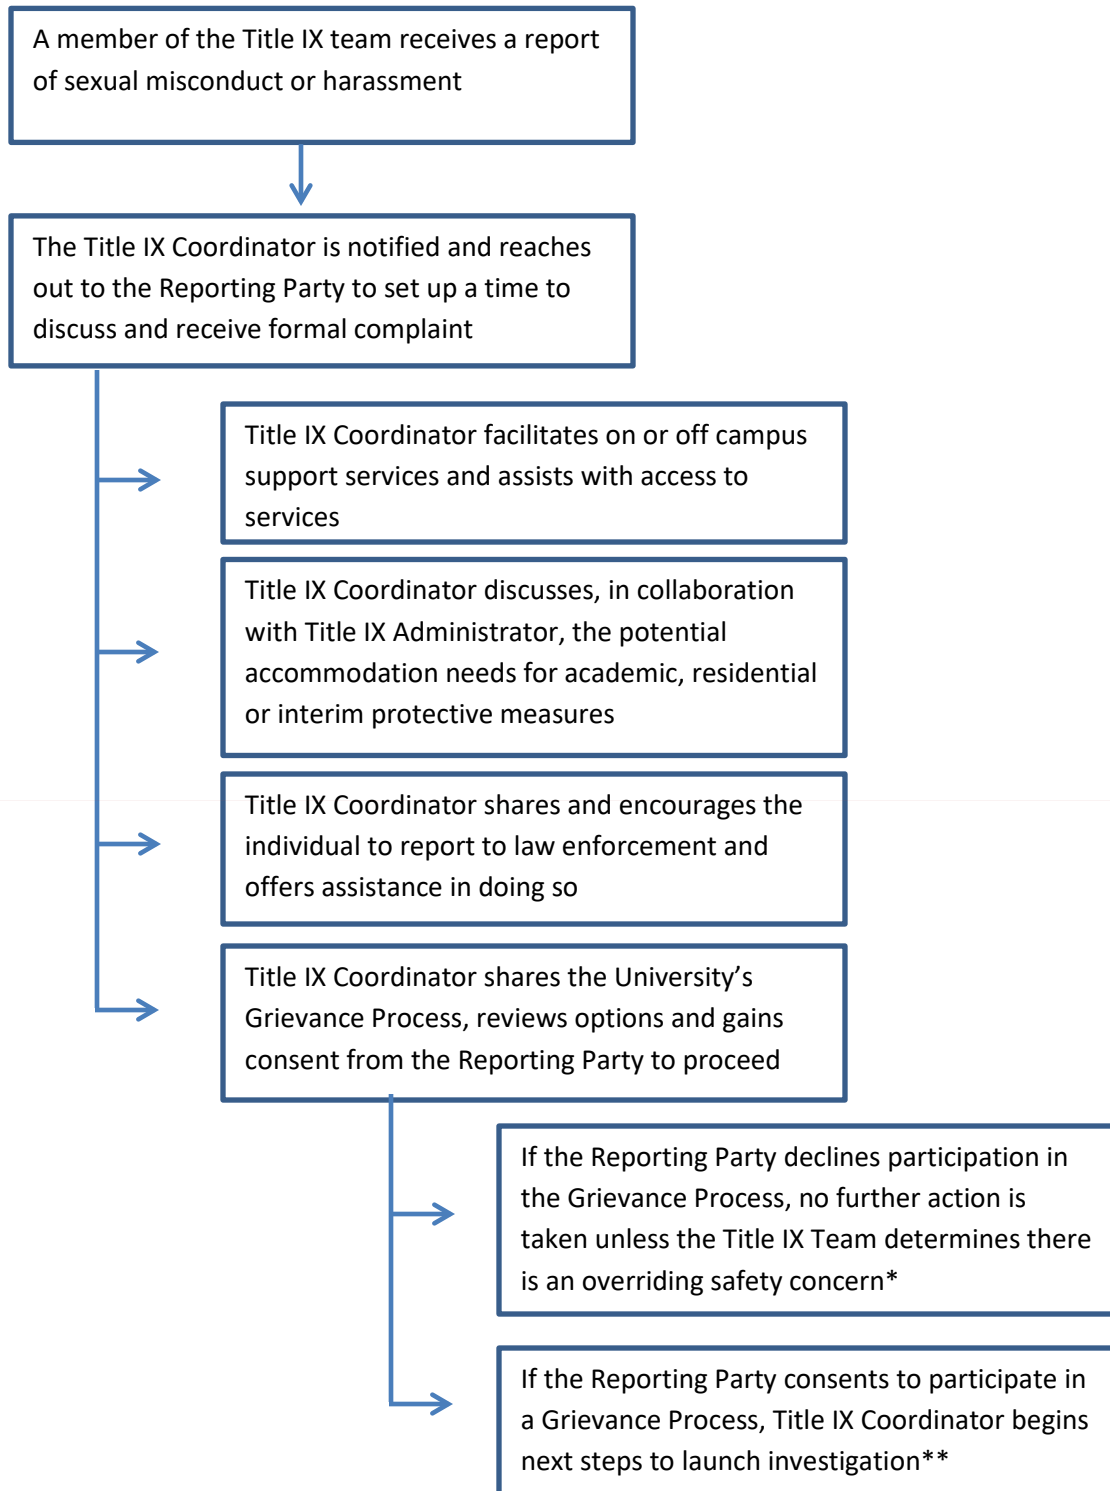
A member of the Title IX team receives a report of sexual misconduct or harassment

The Title IX Coordinator is notified and reaches out to the Reporting Party to set up a time to discuss and receive formal complaint

Title IX Coordinator facilitates on or off campus support services and assists with access to services

Title IX Coordinator discusses, in collaboration with Title IX Administrator, the potential accommodation needs for academic, residential or interim protective measures

Title IX Coordinator shares and encourages the individual to report to law enforcement and offers assistance in doing so

Title IX Coordinator shares the University's Grievance Process, reviews options and gains consent from the Reporting Party to proceed

If the Reporting Party declines participation in the Grievance Process, no further action is taken unless the Title IX Team determines there is an overriding safety concern*

If the Reporting Party consents to participate in a Grievance Process, Title IX Coordinator begins next steps to launch investigation**